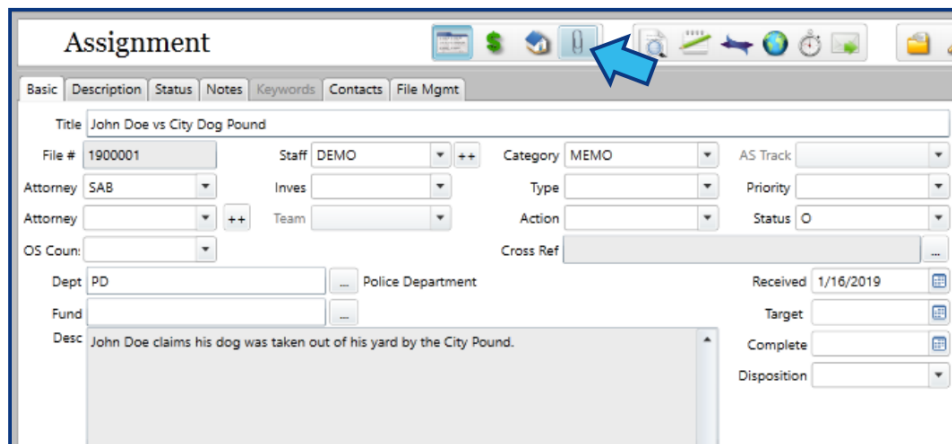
Assignment

Basic | Description | Status | Notes | Keywords | Contacts | File Mgmt

Title John Doe vs City Dog Pound

File # 1900001

Staff DEMO ++

Category MEMO

AS Track

Attorney SAB

Inves

Type

Priority

Attorney ++

Team

Action

Status O

OS Coun:

Cross Ref ...

Dept PD ... Police Department

Received 1/16/2019

Fund ...

Target

Desc John Doe claims his dog was taken out of his yard by the City Pound.

Complete

Disposition